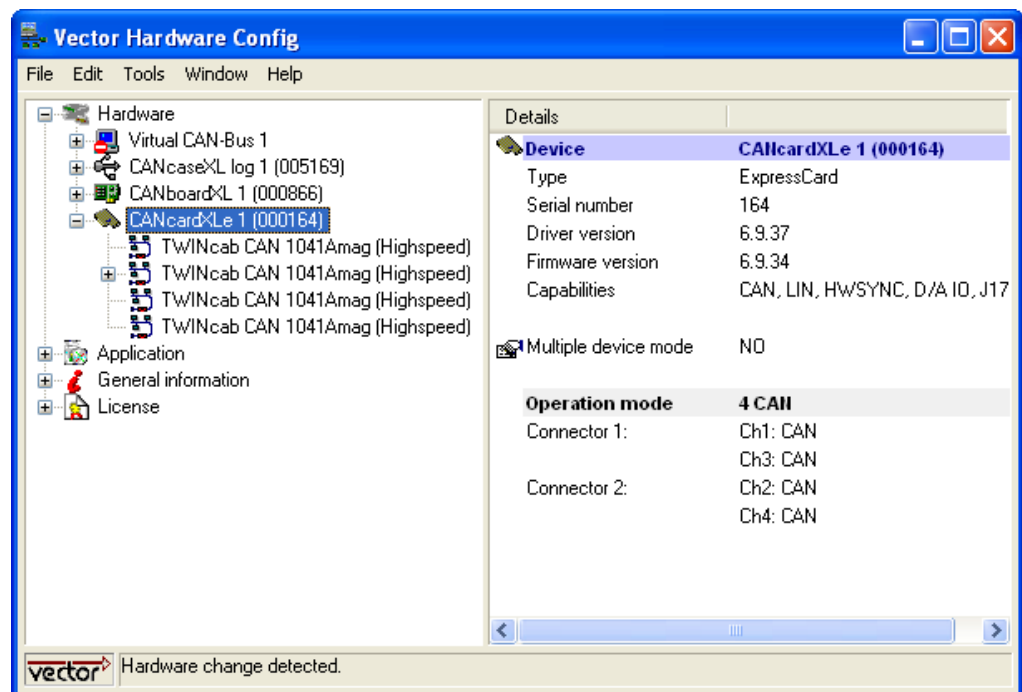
Vector Hardware Config

File Edit Tools Window Help

Hardware
Virtual CAN-Bus 1
CANcaseXL log 1 (005169)
CANboardXL 1 (000866)
CANcardXLe 1 (000164)
TWINcab CAN 1041Amag (Highspeed)
TWINcab CAN 1041Amag (Highspeed)
TWINcab CAN 1041Amag (Highspeed)
TWINcab CAN 1041Amag (Highspeed)
Application
General information
License

Details

| | |
|---|---|
| **Device** | **CANcardXLe 1 (000164)** |
| Type | ExpressCard |
| Serial number | 164 |
| Driver version | 6.9.37 |
| Firmware version | 6.9.34 |
| Capabilities | CAN, LIN, HWSYNC, D/A IO, J17 |
| Multiple device mode | NO |
| **Operation mode** | **4 CAN** |
| Connector 1: | Ch1: CAN |
| | Ch3: CAN |
| Connector 2: | Ch2: CAN |
| | Ch4: CAN |

vector

Hardware change detected.